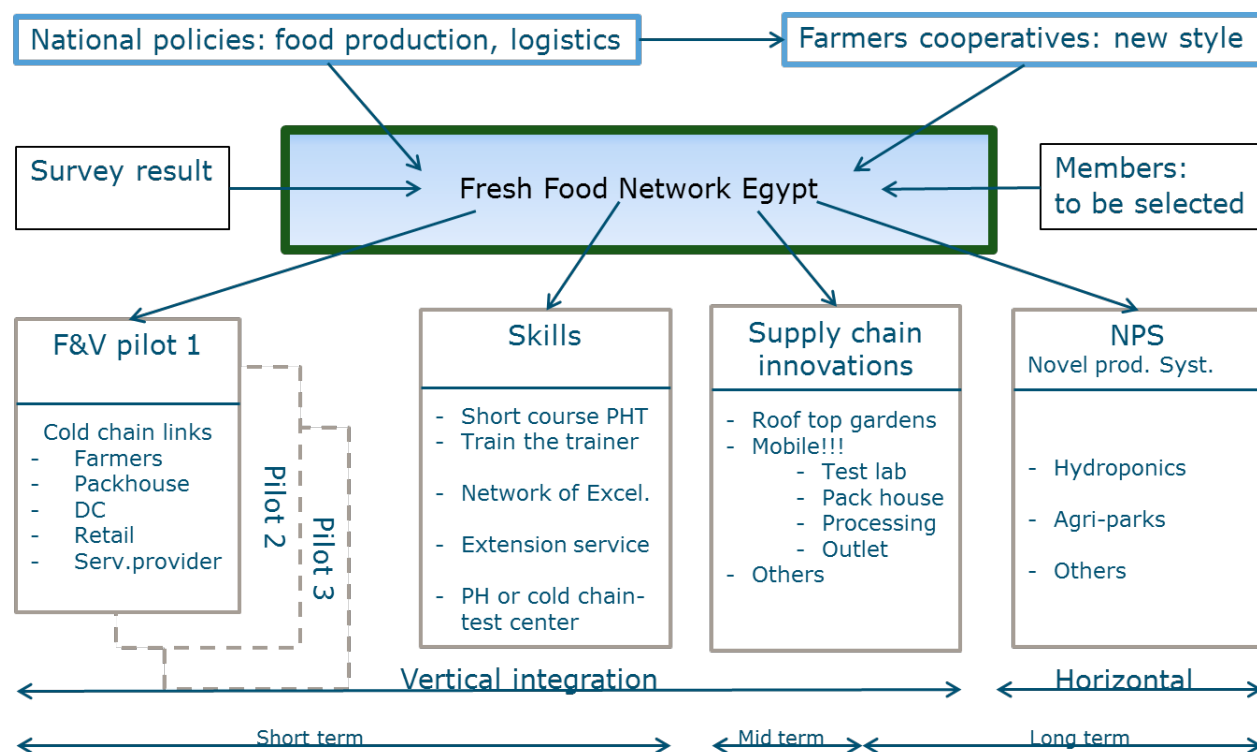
National policies: food production, logistics

Farmers cooperatives: new style

Survey result

Fresh Food Network Egypt

Members: to be selected

F&V pilot 1

Cold chain links
- Farmers
- Packhouse
- DC
- Retail
- Serv.provider

Pilot 2

Pilot 3

Skills

- Short course PHT
- Train the trainer
- Network of Excel.
- Extension service
- PH or cold chain-test center

Supply chain innovations

- Roof top gardens
- Mobile!!!
  - Test lab
  - Pack house
  - Processing
  - Outlet
- Others

NPS
Novel prod. Syst.

- Hydroponics
- Agri-parks
- Others

Vertical integration

Horizontal

Short term

Mid term

Long term